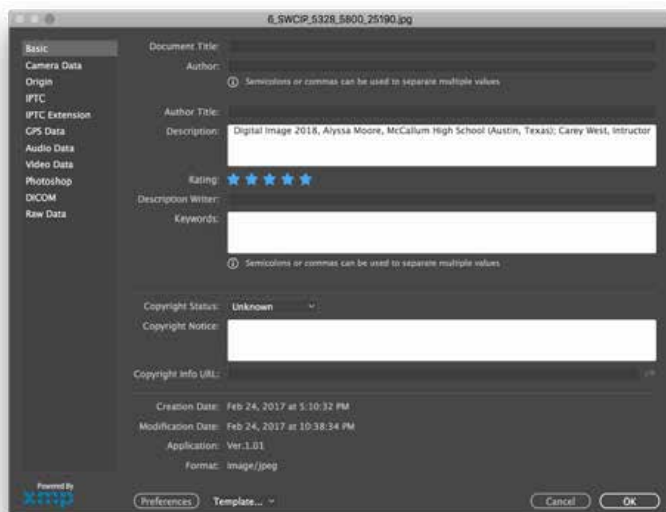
6_SWCIP_5328_5800_25190.jpg

Basic
Camera Data
Origin
IPTC
IPTC Extension
GPS Data
Audio Data
Video Data
Photoshop
DICOM
Raw Data

Document Title:
Author:
ⓘ Semicolons or commas can be used to separate multiple values

Author Title:
Description: Digital Image 2018, Alyssa Moore, McCallum High School (Austin, Texas); Carey West, Intructor

Rating: ★★★★★
Description Writer:
Keywords:

ⓘ Semicolons or commas can be used to separate multiple values

Copyright Status: Unknown
Copyright Notice:

Copyright Info URL:

Creation Date: Feb 24, 2017 at 5:10:32 PM
Modification Date: Feb 24, 2017 at 10:38:34 PM
Application: Ver.1.01
Format: image/jpeg

Powered By
xmp

Preferences
Template...
Cancel
OK